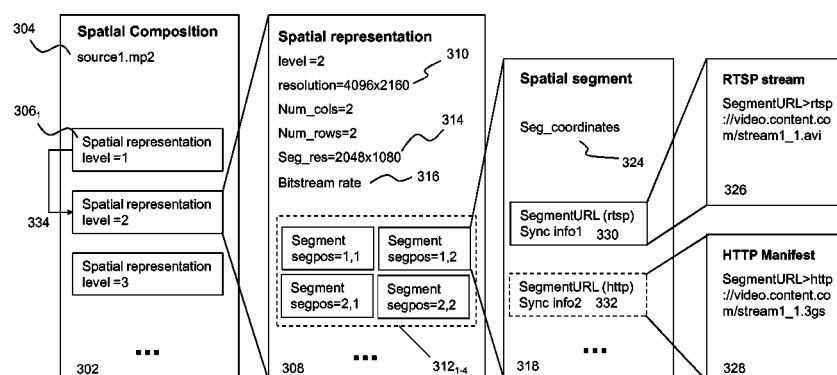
304

Spatial Composition

source1.mp2

$306_1$

Spatial representation level =1

334

Spatial representation level =2

Spatial representation level =3

...

302

Spatial representation

level =2

310

resolution=4096x2160

Num_cols=2

Num_rows=2

314

Seg_res=2048x1080

Bitstream rate

316

Segment segpos=1,1

Segment segpos=1,2

Segment segpos=2,1

Segment segpos=2,2

308

...

$312_{1-4}$

Spatial segment

Seg_coordinates

324

SegmentURL (rtsp) Sync info1

330

SegmentURL (http) Sync info2

332

...

318

RTSP stream

SegmentURL>rtsp://video.content.com/stream1_1.avi

326

HTTP Manifest

SegmentURL>http://video.content.com/stream1_1.3gs

328